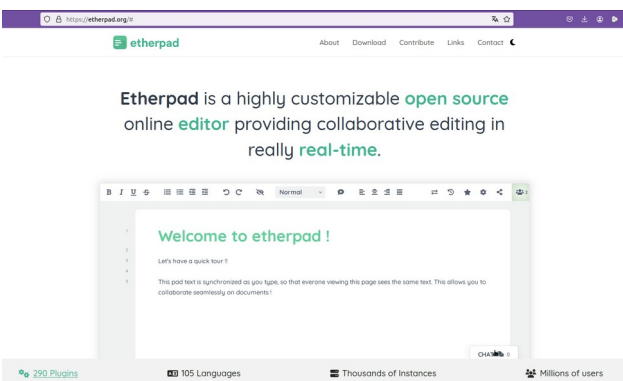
https://etherpad.org/#

etherpad

About Download Contribute Links Contact

Etherpad is a highly customizable open source online editor providing collaborative editing in really real-time.

B I U S Normal

1
2
3
4
5

Welcome to etherpad !

Let's have a quick tour !!

This pad text is synchronized as you type, so that everone viewing this page sees the same text. This allows you to collaborate seamlessly on documents !

CHAT 0

290 Plugins

105 Languages

Thousands of Instances

Millions of users